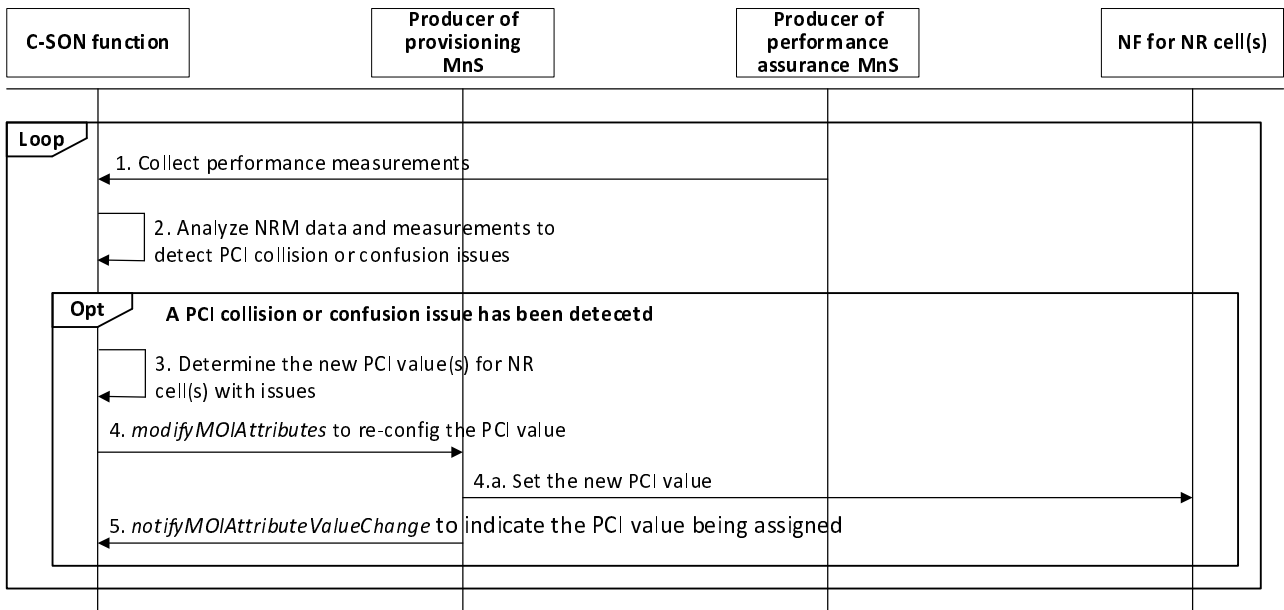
C-SON function

Producer of provisioning MnS

Producer of performance assurance MnS

NF for NR cell(s)

Loop

1. Collect performance measurements

2. Analyze NRM data and measurements to detect PCI collision or confusion issues

Opt

A PCI collision or confusion issue has been detecetd

3. Determine the new PCI value(s) for NR cell(s) with issues

4. *modifyMOIAttributes* to re-config the PCI value

4.a. Set the new PCI value

5. *notifyMOIAttributeValueChange* to indicate the PCI value being assigned